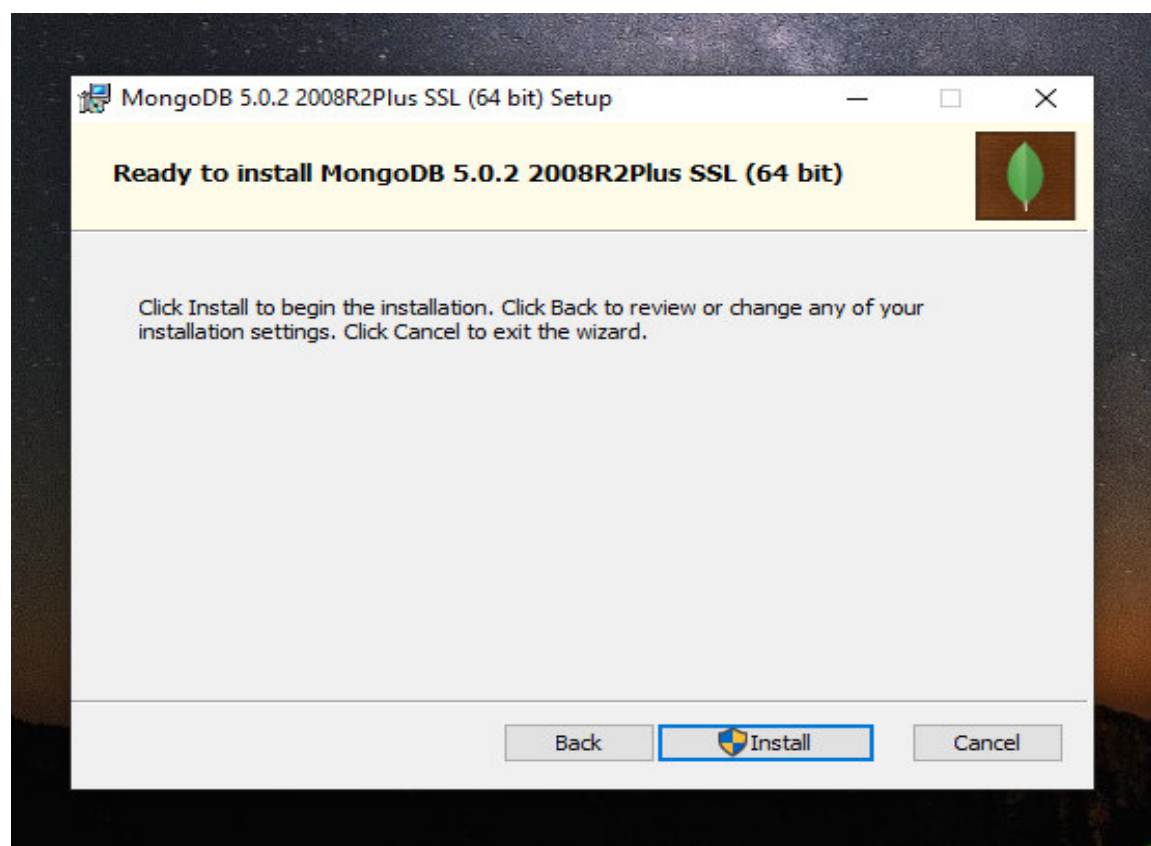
MongoDB 5.0.2 2008R2Plus SSL (64 bit) Setup

Ready to install MongoDB 5.0.2 2008R2Plus SSL (64 bit)

Click Install to begin the installation. Click Back to review or change any of your installation settings. Click Cancel to exit the wizard.

Back
Install
Cancel